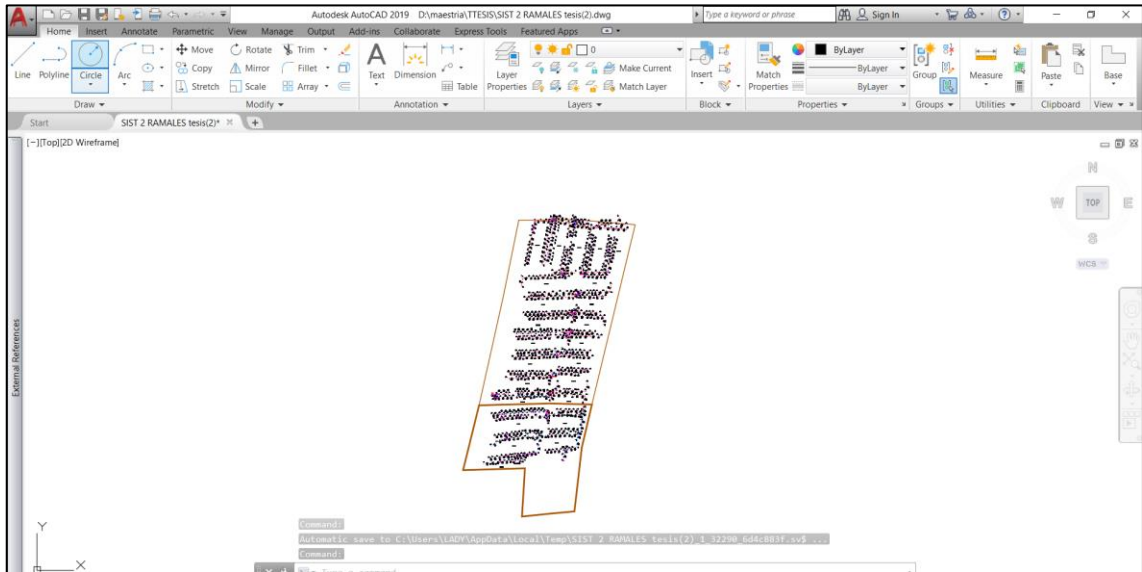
Autodesk AutoCAD 2019 D:\maestria\TTESIS\SIST 2 RAMALES tesis(2).dwg

Type a keyword or phrase

Sign In

Home Insert Annotate Parametric View Manage Output Add-ins Collaborate Express Tools Featured Apps

Line Polyline Circle Arc

Move Rotate Trim

Copy Mirror Fillet

Stretch Scale Array

Text Dimension

Table

Layer Properties

Make Current

Match Layer

Insert

Match Properties

ByLayer

ByLayer

ByLayer

Group

Measure

Paste

Base

Draw ▾

Modify ▾

Annotation ▾

Layers ▾

Block ▾

Properties ▾

Groups ▾

Utilities ▾

Clipboard

View ▾

Start

SIST 2 RAMALES tesis(2)*

[−][Top][2D Wireframe]

N

W

TOP

E

S

WCS

External References

Y

X

Command:

Automatic save to C:\Users\LADY\AppData\Local\Temp\SIST 2 RAMALES tesis(2)_1_32290_6d4c883f.sv$ ...

Command:

Type a command